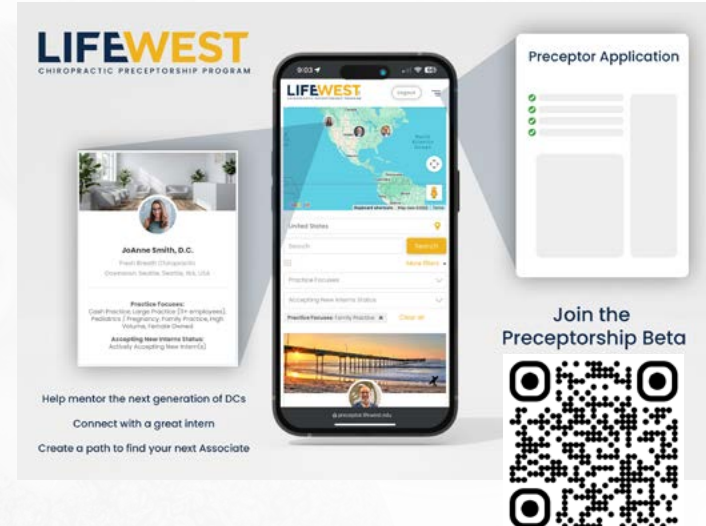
LIFEWEST
CHIROPRACTIC PRECEPTORSHIP PROGRAM

JoAnne Smith, D.C.
Fresh Breath Chiropractic
Downtown Seattle, Seattle, WA, USA

Practice Focuses:
Cash Practice, Large Practice (3+ employees), Pediatrics / Pregnancy, Family Practice, High Volume, Female Owned

Accepting New Interns Status:
Actively Accepting New Intern(s)

9:03
LIFEWEST
Logout
United States
Search
Search
More filters
Practice Focuses
Accepting New Interns Status
Practice Focuses: Family Practice
Clear all

Preceptor Application

Join the Preceptorship Beta

Help mentor the next generation of DCs
Connect with a great intern
Create a path to find your next Associate